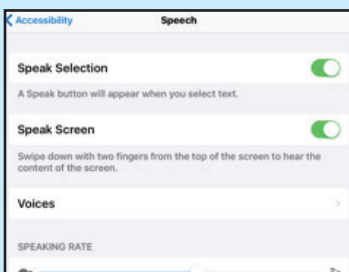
Accessibility
Speech

Speak Selection

A Speak button will appear when you select text.

Speak Screen

Swipe down with two fingers from the top of the screen to hear the content of the screen.

Voices

SPEAKING RATE